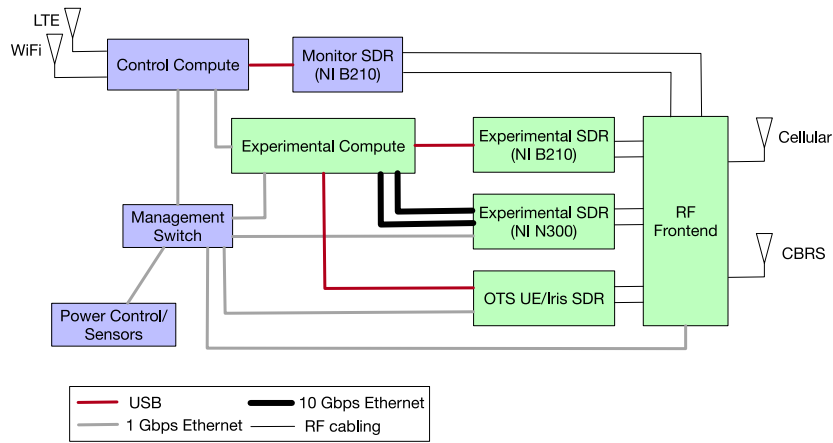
LTE
WiFi
Control Compute
Monitor SDR
(NI B210)
Experimental Compute
Experimental SDR
(NI B210)
Cellular
Management
Switch
Experimental SDR
(NI N300)
RF
Frontend
CBRS
OTS UE/Iris SDR
Power Control/
Sensors

USB
10 Gbps Ethernet
1 Gbps Ethernet
RF cabling